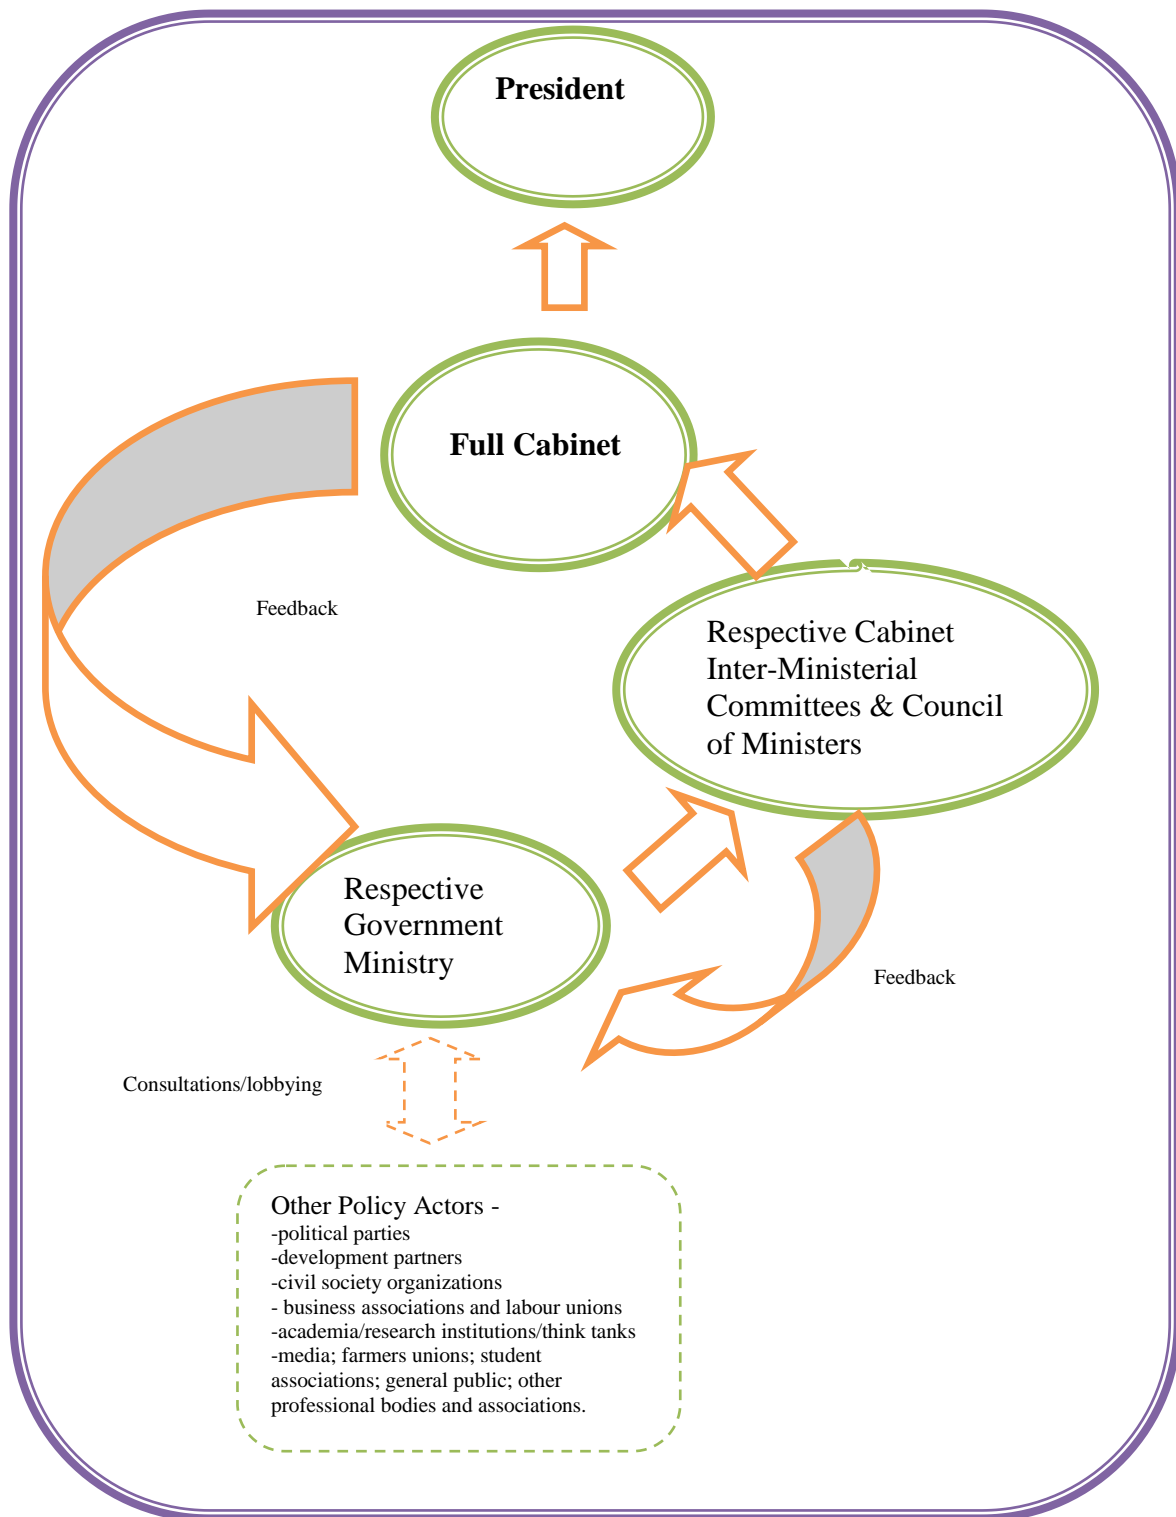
President

Full Cabinet

Feedback

Respective Cabinet Inter-Ministerial Committees & Council of Ministers

Respective Government Ministry

Feedback

Consultations/lobbying

Other Policy Actors -
-political parties
-development partners
-civil society organizations
- business associations and labour unions
-academia/research institutions/think tanks
-media; farmers unions; student associations; general public; other professional bodies and associations.